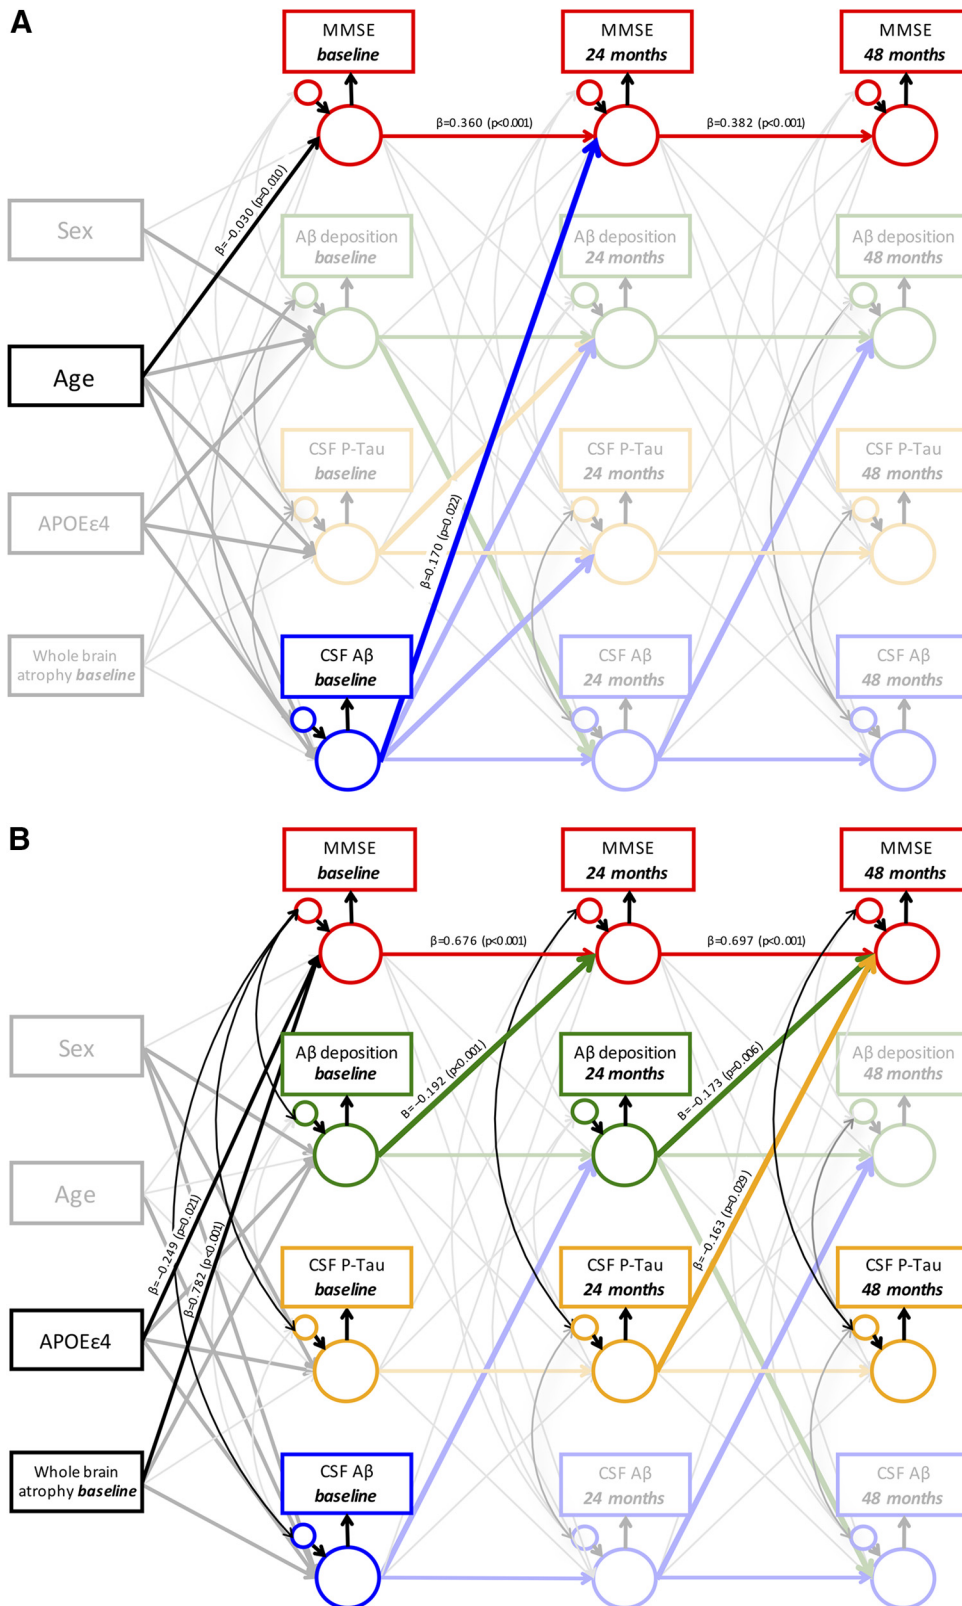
A

MMSE
baseline

MMSE
24 months

MMSE
48 months

β=0.360 (p<0.001)

β=0.382 (p<0.001)

Sex

β=-0.030 (p=0.010)

Aβ deposition
baseline

Aβ deposition
24 months

Aβ deposition
48 months

Age

CSF P-Tau
baseline

CSF P-Tau
24 months

CSF P-Tau
48 months

APOEε4

β=0.170 (p=0.022)

Whole brain
atrophy baseline

CSF Aβ
baseline

CSF Aβ
24 months

CSF Aβ
48 months

B

MMSE
baseline

MMSE
24 months

MMSE
48 months

β=0.676 (p<0.001)

β=0.697 (p<0.001)

Sex

Aβ deposition
baseline

Aβ deposition
24 months

Aβ deposition
48 months

β=-0.192 (p<0.001)

β=-0.173 (p=0.006)

Age

β=-0.163 (p=0.029)

β=-0.249 (p=0.021)

β=0.782 (p<0.001)

CSF P-Tau
baseline

CSF P-Tau
24 months

CSF P-Tau
48 months

APOEε4

Whole brain
atrophy baseline

CSF Aβ
baseline

CSF Aβ
24 months

CSF Aβ
48 months